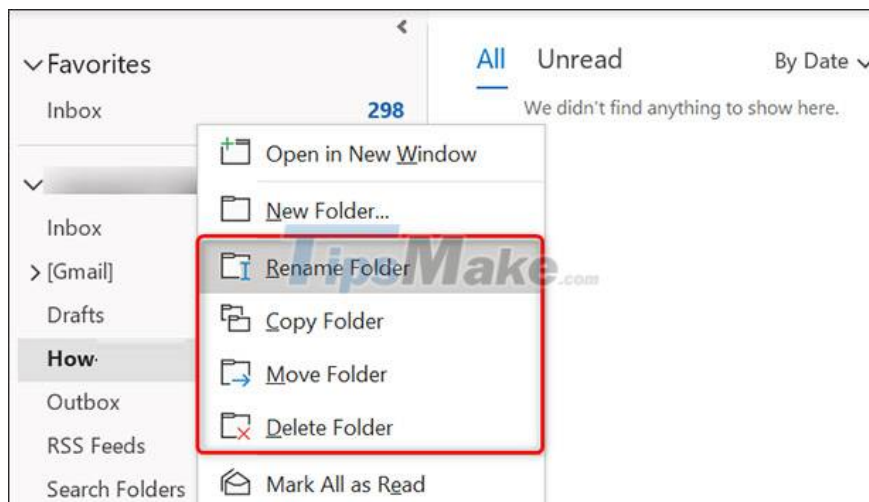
Favorites
Inbox 298
Inbox
[Gmail]
Drafts
How·
Outbox
RSS Feeds
Search Folders

All Unread By Date
We didn't find anything to show here.

Open in New Window
New Folder...
Rename Folder
Copy Folder
Move Folder
Delete Folder
Mark All as Read

TipsMake.com